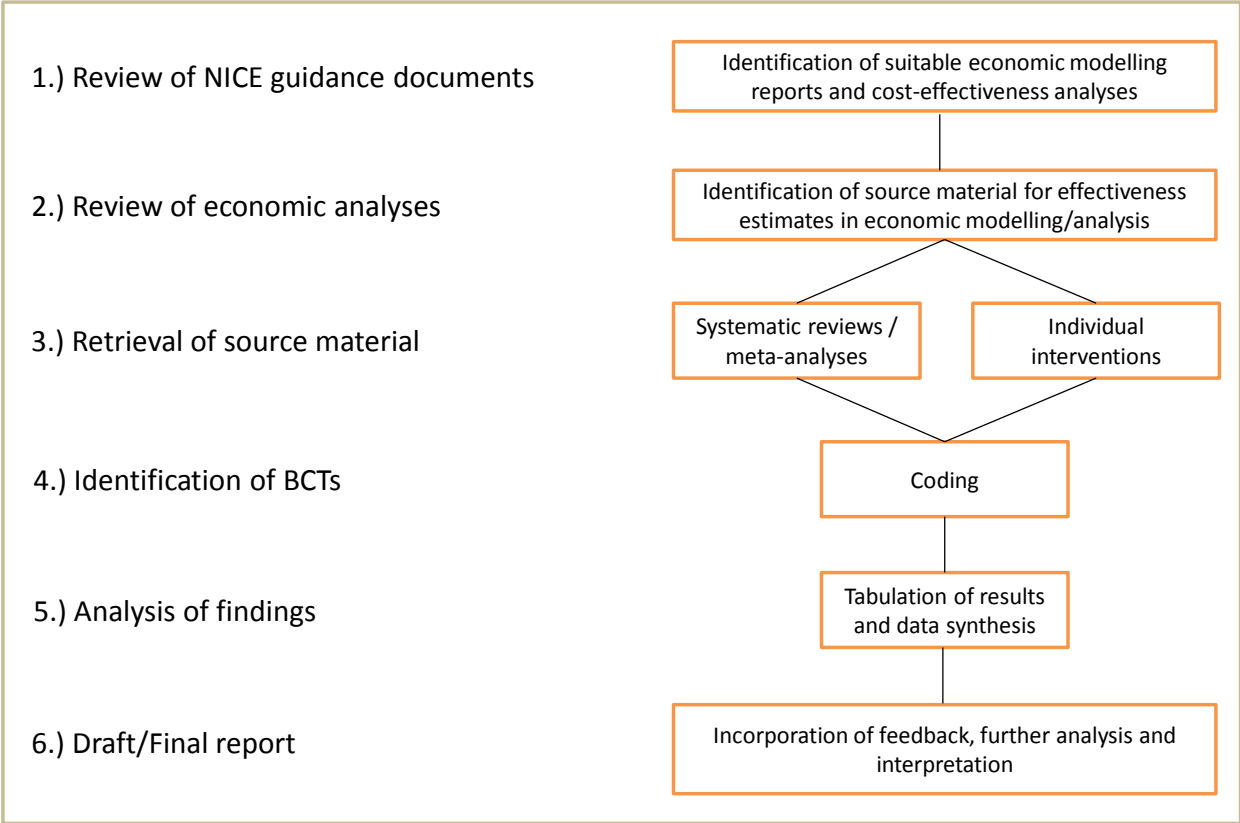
1.) Review of NICE guidance documents

Identification of suitable economic modelling reports and cost-effectiveness analyses

2.) Review of economic analyses

Identification of source material for effectiveness estimates in economic modelling/analysis

3.) Retrieval of source material

Systematic reviews / meta-analyses

Individual interventions

4.) Identification of BCTs

Coding

5.) Analysis of findings

Tabulation of results and data synthesis

6.) Draft/Final report

Incorporation of feedback, further analysis and interpretation